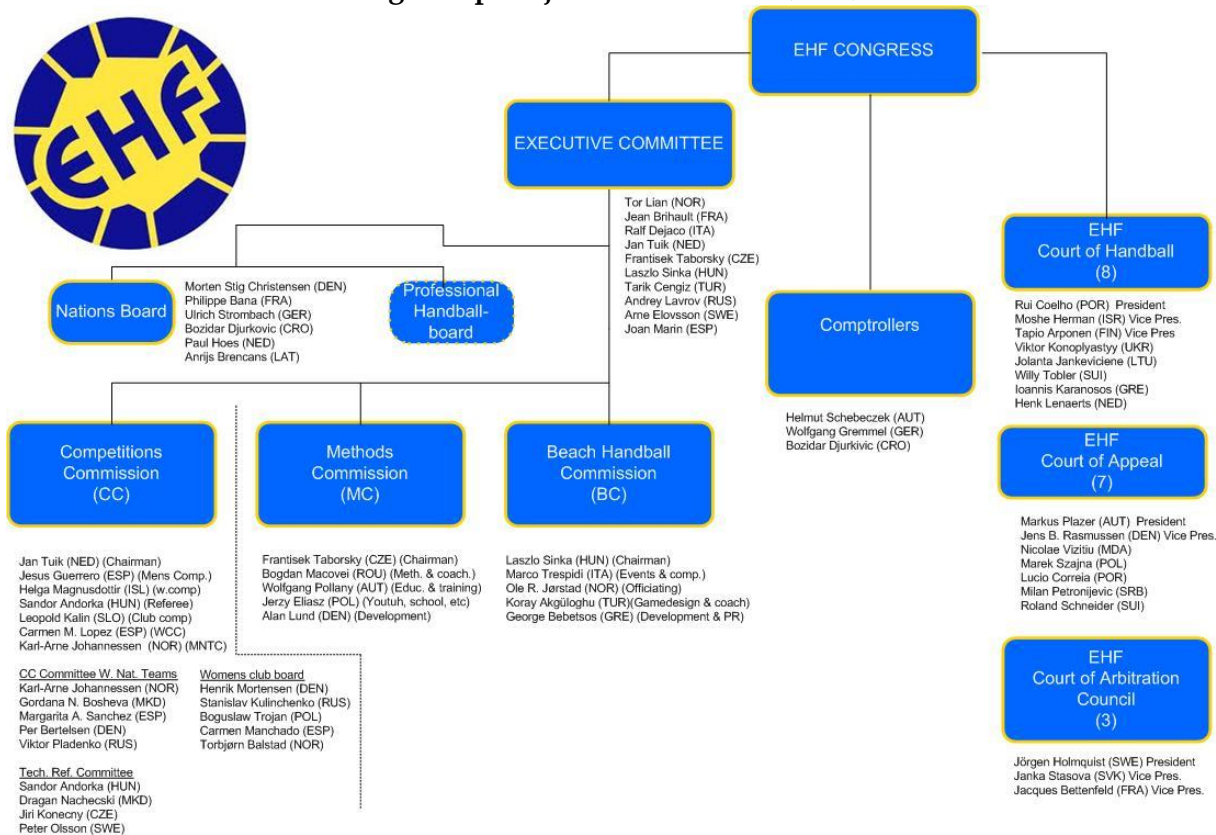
EHF

EHF CONGRESS

EXECUTIVE COMMITTEE

Tor Lian (NOR)
Jean Brihault (FRA)
Ralf Dejaco (ITA)
Jan Tuik (NED)
Frantisek Taborsky (CZE)
Laszlo Sinka (HUN)
Tarik Cengiz (TUR)
Andrey Lavrov (RUS)
Arne Elovsson (SWE)
Joan Marin (ESP)

Nations Board

Morten Stig Christensen (DEN)
Philippe Bana (FRA)
Ulrich Strombach (GER)
Bozidar Djurkovic (CRO)
Paul Hoes (NED)
Anrijs Brencans (LAT)

Professional Handball-board

Comptrollers

Helmut Schebeczek (AUT)
Wolfgang Gremmel (GER)
Bozidar Djurkivic (CRO)

EHF Court of Handball (8)

Rui Coelho (POR) President
Moshe Herman (ISR) Vice Pres.
Tapio Arponen (FIN) Vice Pres
Viktor Konoplyastyy (UKR)
Jolanta Jankeviciene (LTU)
Willy Tobler (SUI)
Ioannis Karanosos (GRE)
Henk Lenaerts (NED)

EHF Court of Appeal (7)

Markus Plazer (AUT) President
Jens B. Rasmussen (DEN) Vice Pres.
Nicolae Vizitiu (MDA)
Marek Szajna (POL)
Lucio Correia (POR)
Milan Petronijevic (SRB)
Roland Schneider (SUI)

EHF Court of Arbitration Council (3)

Jörgen Holmquist (SWE) President
Janka Stasova (SVK) Vice Pres.
Jacques Bettenfeld (FRA) Vice Pres.

Competitions Commission (CC)

Jan Tuik (NED) (Chairman)
Jesus Guerrero (ESP) (Mens Comp.)
Helga Magnusdottir (ISL) (w.comp)
Sandor Andorka (HUN) (Referee)
Leopold Kalin (SLO) (Club comp)
Carmen M. Lopez (ESP) (WCC)
Karl-Arne Johannessen (NOR) (MNTC)

CC Committee W. Nat. Teams
Karl-Arne Johannessen (NOR)
Gordana N. Bosheva (MKD)
Margarita A. Sanchez (ESP)
Per Bertelsen (DEN)
Viktor Pladenko (RUS)

Tech. Ref. Committee
Sandor Andorka (HUN)
Dragan Nachecski (MKD)
Jiri Konecny (CZE)
Peter Olsson (SWE)

Womens club board
Henrik Mortensen (DEN)
Stanislav Kulinchenko (RUS)
Boguslaw Trojan (POL)
Carmen Manchado (ESP)
Torbjørn Balstad (NOR)

Methods Commission (MC)

Frantisek Taborsky (CZE) (Chairman)
Bogdan Macovei (ROU) (Meth. & coach.)
Wolfgang Pollany (AUT) (Educ. & training)
Jerzy Eliasz (POL) (Youtuh, school, etc)
Alan Lund (DEN) (Development)

Beach Handball Commission (BC)

Laszlo Sinka (HUN) (Chairman)
Marco Trespidi (ITA) (Events & comp.)
Ole R. Jørstad (NOR) (Officiating)
Koray Akgüloghu (TUR)(Gamedesign & coach)
George Bebetsos (GRE) (Development & PR)